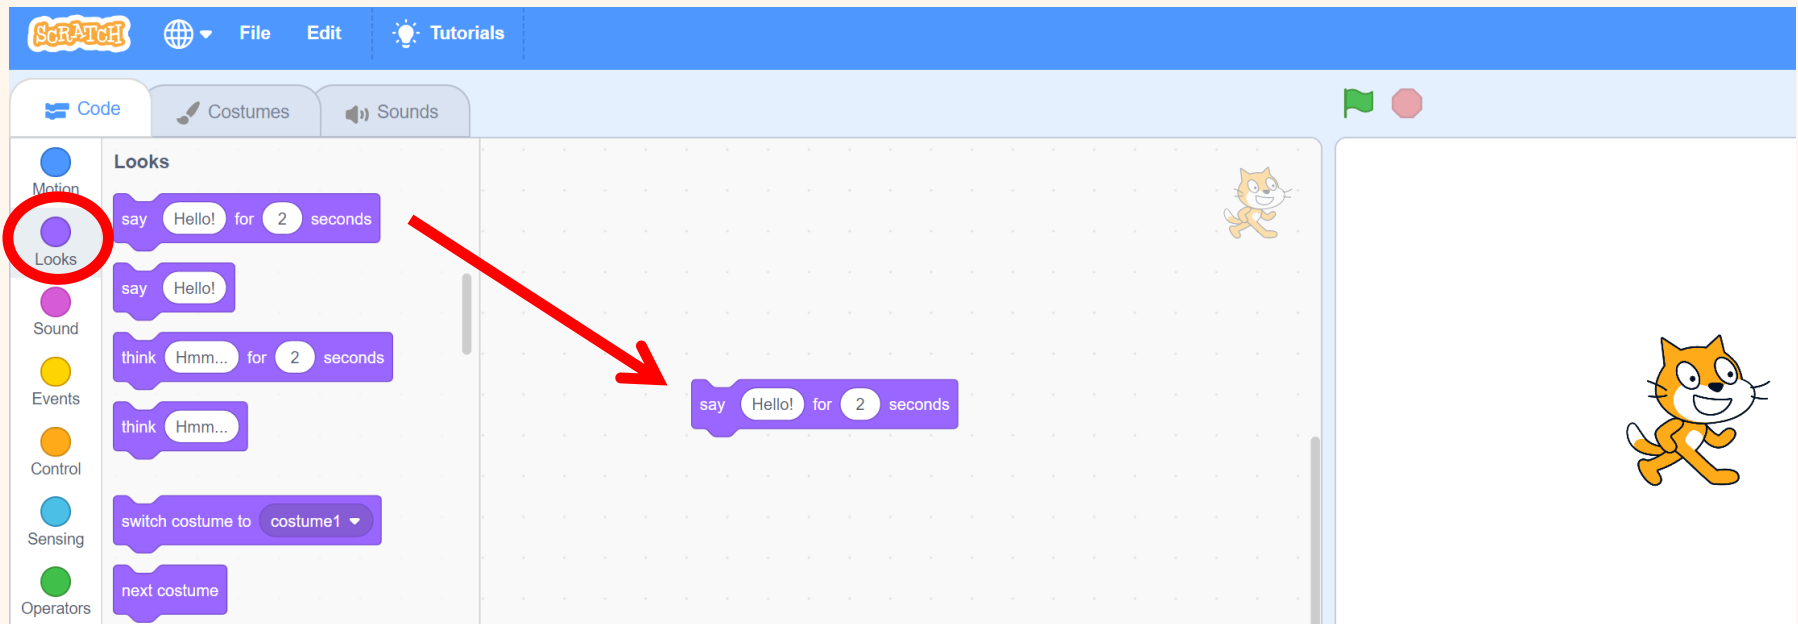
SCRATCH File Edit Tutorials

Code Costumes Sounds

Motion
Looks
Sound
Events
Control
Sensing
Operators

Looks

say Hello! for 2 seconds

say Hello!

think Hmm... for 2 seconds

think Hmm...

switch costume to costume1

next costume

say Hello! for 2 seconds